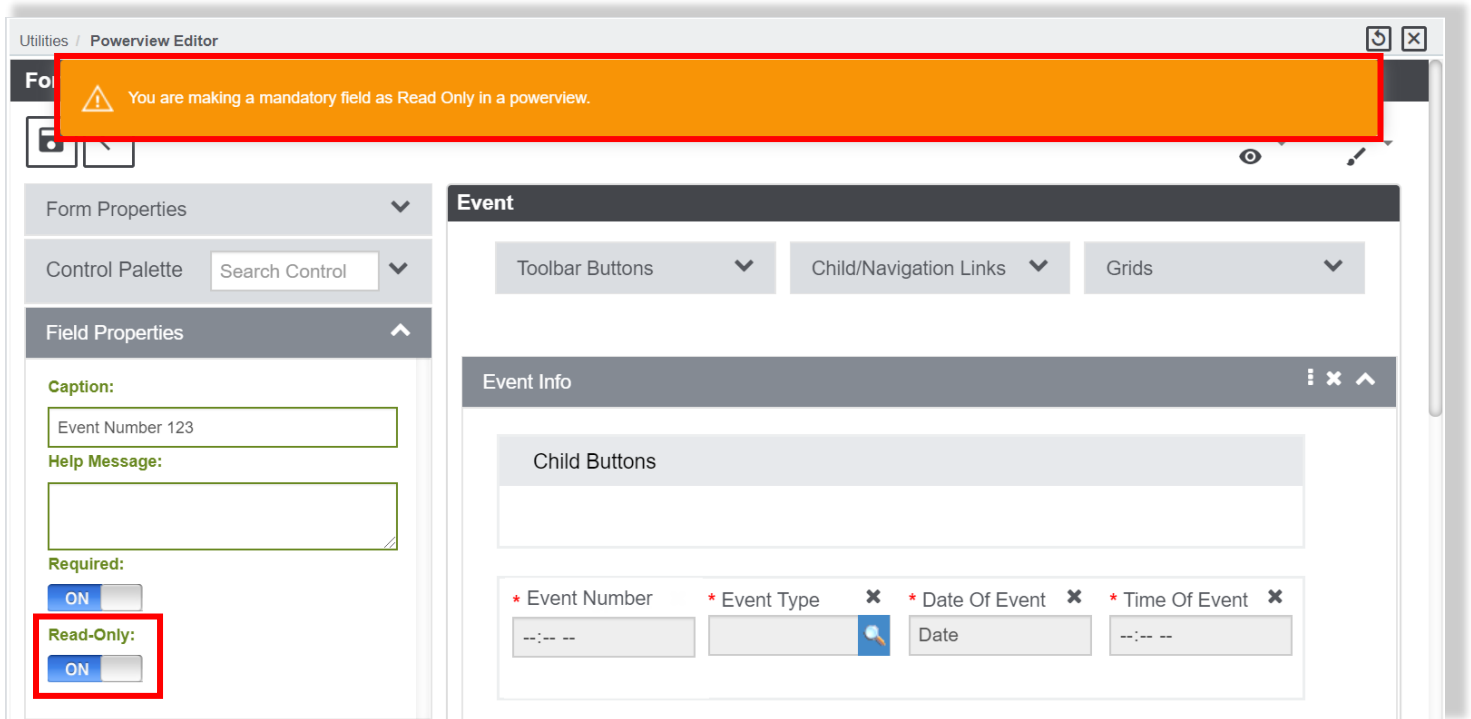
Utilities / Powerview Editor

For

You are making a mandatory field as Read Only in a powerview.

Form Properties

Control Palette
Search Control

Field Properties

Caption:
Event Number 123
Help Message:

Required:
ON
Read-Only:
ON

Event

Toolbar Buttons
Child/Navigation Links
Grids

Event Info

Child Buttons

* Event Number
--:-- --
* Event Type
* Date Of Event
Date
* Time Of Event
--:-- --